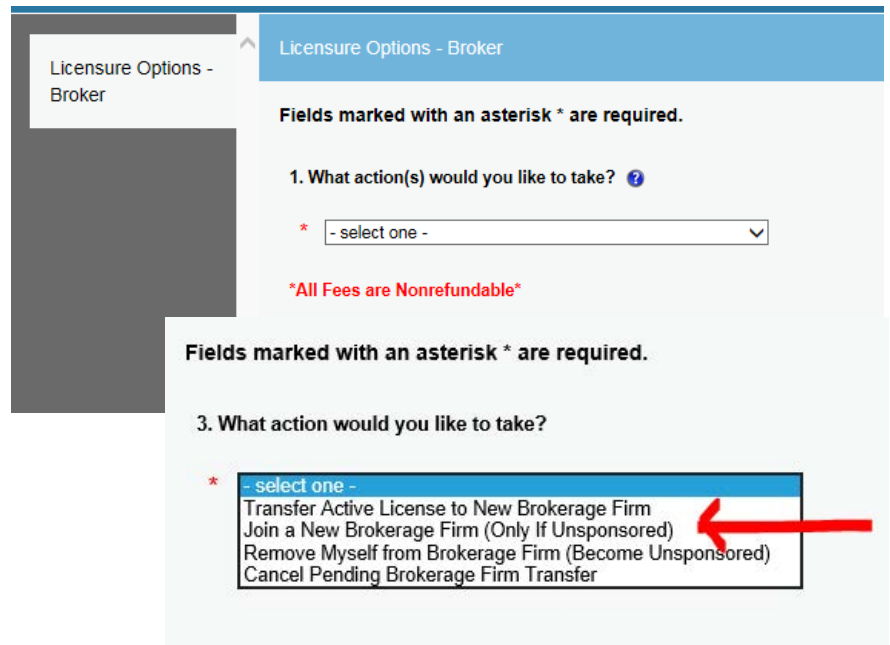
Licensure Options - Broker

Licensure Options - Broker

Fields marked with an asterisk * are required.

1. What action(s) would you like to take?

* - select one -

*All Fees are Nonrefundable*

Fields marked with an asterisk * are required.

3. What action would you like to take?

* - select one -
Transfer Active License to New Brokerage Firm
Join a New Brokerage Firm (Only If Unsponsored)
Remove Myself from Brokerage Firm (Become Unsponsored)
Cancel Pending Brokerage Firm Transfer